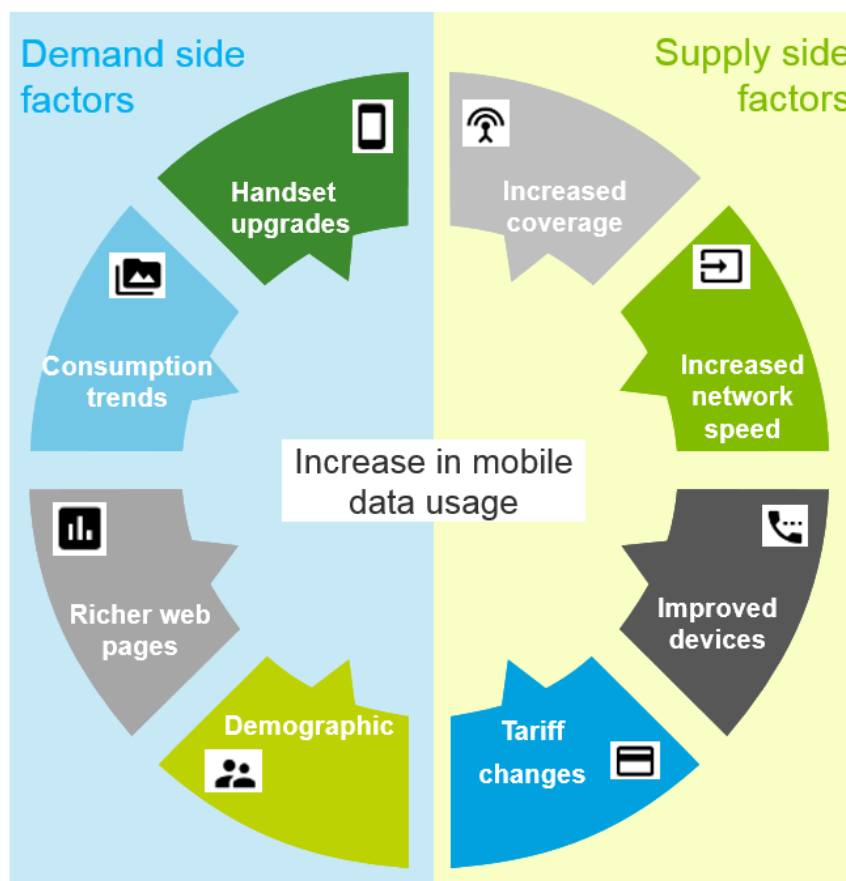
Demand side factors

Supply side factors

Handset upgrades

Increased coverage

Consumption trends

Increased network speed

Increase in mobile data usage

Richer web pages

Improved devices

Demographic

Tariff changes